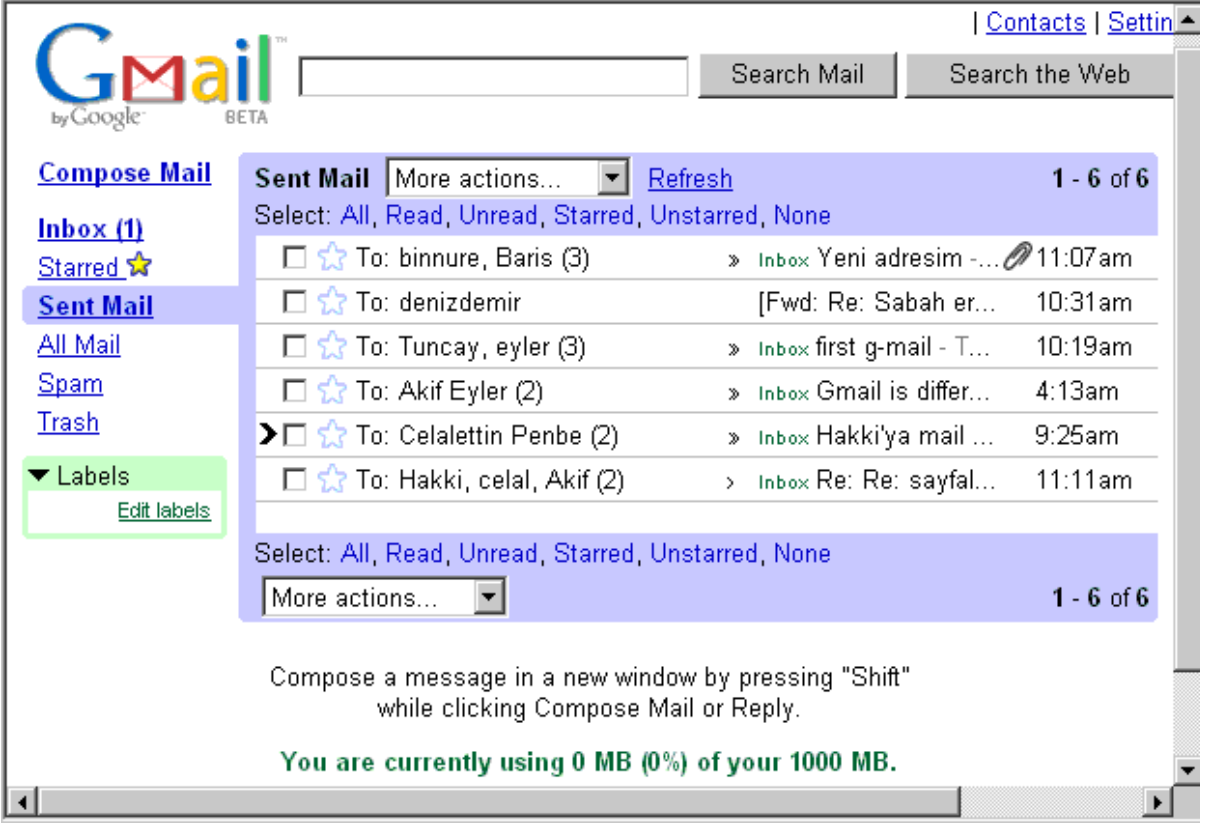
| Contacts | Settin

Gmail by Google BETA

Search Mail Search the Web

Compose Mail

Inbox (1)
Starred
Sent Mail
All Mail
Spam
Trash

Labels
Edit labels

Sent Mail More actions... Refresh 1 - 6 of 6
Select: All, Read, Unread, Starred, Unstarred, None

| | | | |
|---|---|---|---|
| To: binnure, Baris (3) | » | Inbox Yeni adresim -... | 11:07am |
| To: denizdemir | | [Fwd: Re: Sabah er... | 10:31am |
| To: Tuncay, eyler (3) | » | Inbox first g-mail - T... | 10:19am |
| To: Akif Eyler (2) | » | Inbox Gmail is differ... | 4:13am |
| To: Celalettin Penbe (2) | » | Inbox Hakki'ya mail ... | 9:25am |
| To: Hakki, celal, Akif (2) | › | Inbox Re: Re: sayfal... | 11:11am |

Select: All, Read, Unread, Starred, Unstarred, None
More actions... 1 - 6 of 6

Compose a message in a new window by pressing "Shift" while clicking Compose Mail or Reply.

You are currently using 0 MB (0%) of your 1000 MB.